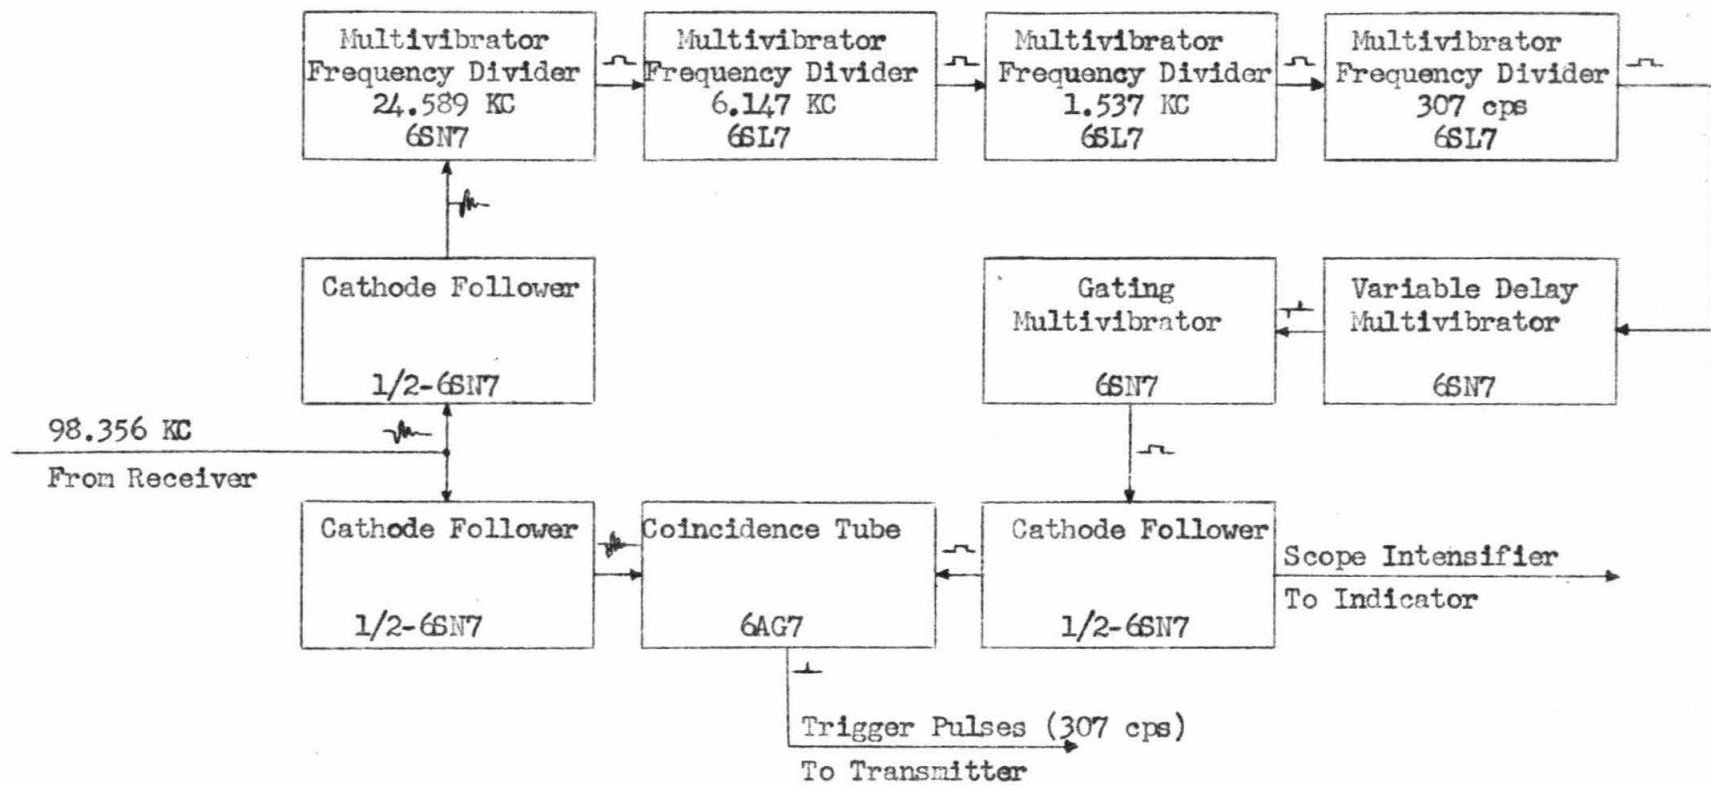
Multivibrator Frequency Divider 24.589 KC 6SN7

Multivibrator Frequency Divider 6.147 KC 6SL7

Multivibrator Frequency Divider 1.537 KC 6SL7

Multivibrator Frequency Divider 307 cps 6SL7

Cathode Follower 1/2-6SN7

Gating Multivibrator 6SN7

Variable Delay Multivibrator 6SN7

98.356 KC

From Receiver

Cathode Follower 1/2-6SN7

Coincidence Tube 6AG7

Cathode Follower 1/2-6SN7

Scope Intensifier

To Indicator

Trigger Pulses (307 cps)

To Transmitter